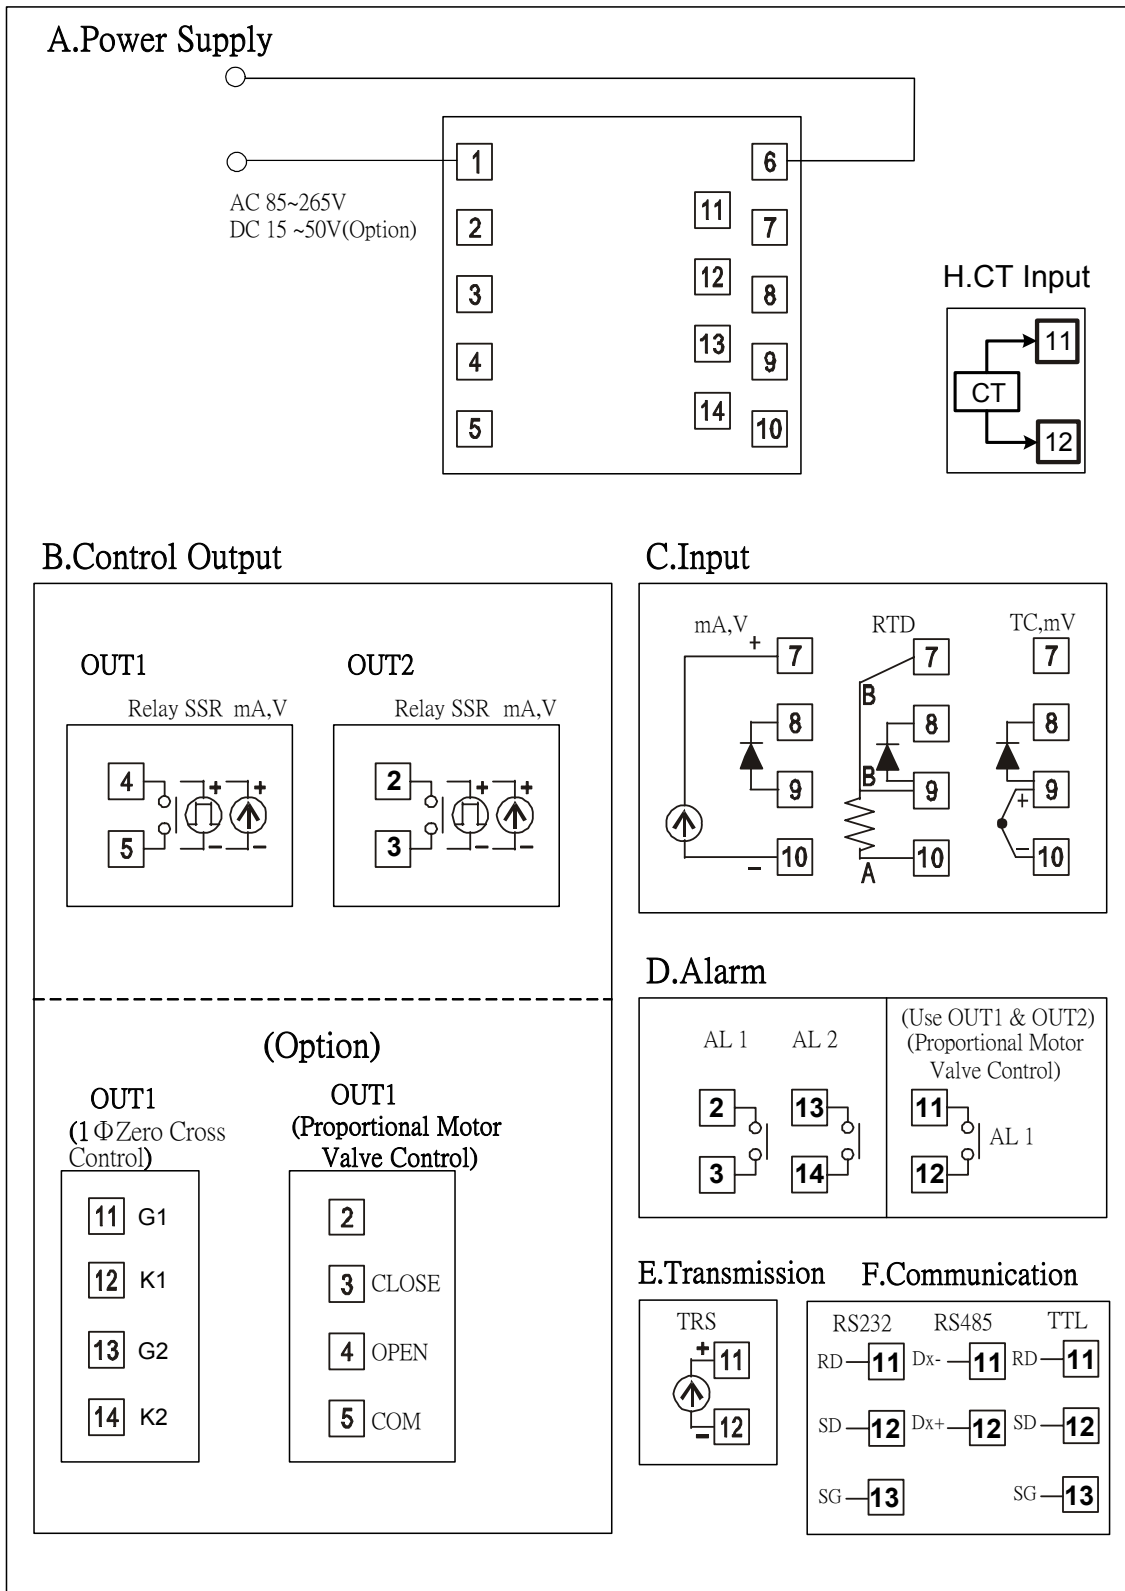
A.Power Supply

AC 85~265V
DC 15 ~50V(Option)

1
2
3
4
5
11
12
13
14
6
7
8
9
10

H.CT Input

CT
11
12

B.Control Output

OUT1
Relay SSR mA,V
4
5
+
+
−
−

OUT2
Relay SSR mA,V
2
3
+
+
−
−

(Option)

OUT1
(1 Φ Zero Cross Control)
11 G1
12 K1
13 G2
14 K2

OUT1
(Proportional Motor Valve Control)
2
3 CLOSE
4 OPEN
5 COM

C.Input

mA,V
+
7
8
9
−
10

RTD
7
B
8
B
9
A
10

TC,mV
7
8
+
9
−
10

D.Alarm

AL 1
AL 2
2
3
13
14

(Use OUT1 & OUT2)
(Proportional Motor Valve Control)
11
12
AL 1

E.Transmission

TRS
+
11
−
12

F.Communication

RS232
RD 11
SD 12
SG 13

RS485
Dx- 11
Dx+ 12

TTL
RD 11
SD 12
SG 13